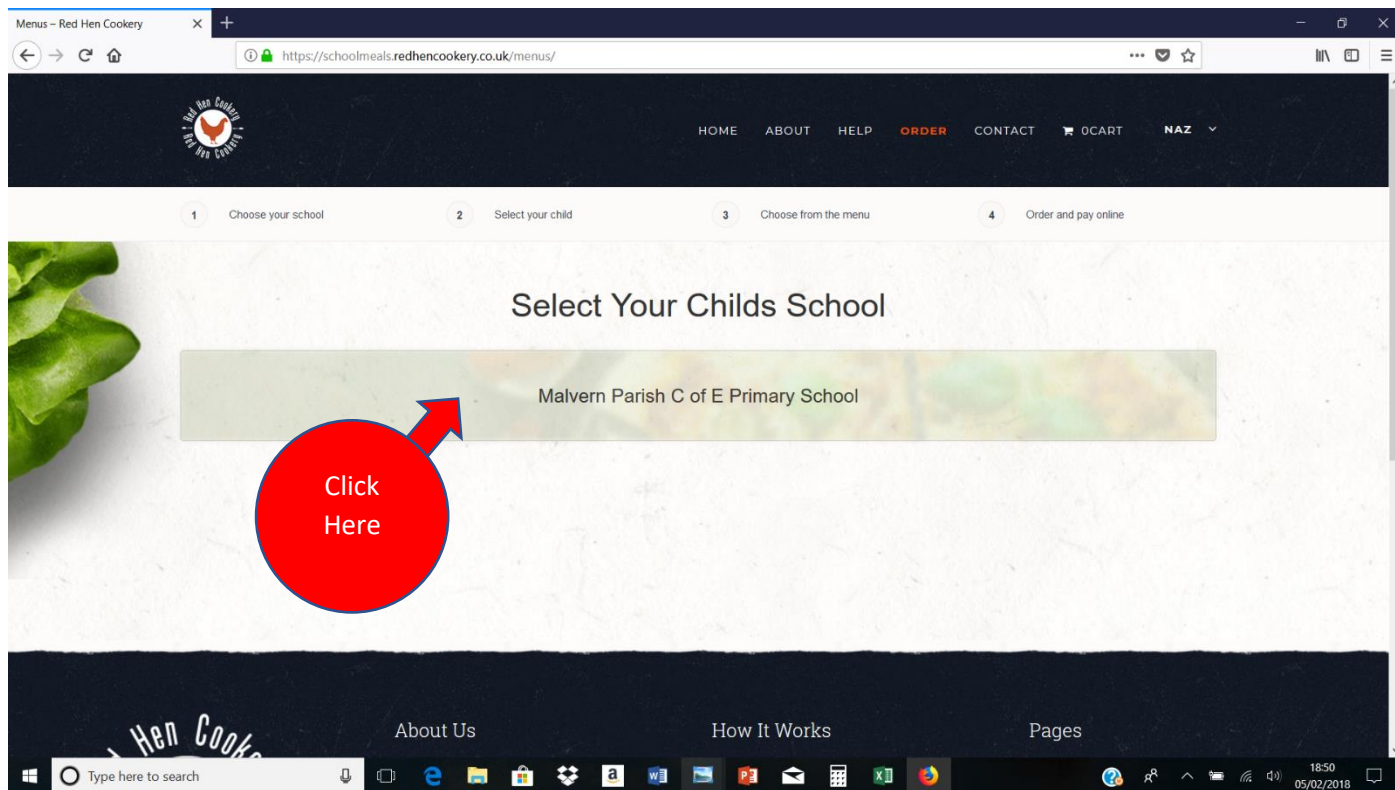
Menus – Red Hen Cookery

https://schoolmeals.redhencookery.co.uk/menus/

Red Hen Cookery Red Hen Cookery

HOME ABOUT HELP ORDER CONTACT 0CART NAZ

1 Choose your school
2 Select your child
3 Choose from the menu
4 Order and pay online

Select Your Childs School

Malvern Parish C of E Primary School

Click Here

Hen Cook

About Us

How It Works

Pages

Type here to search

18:50
05/02/2018